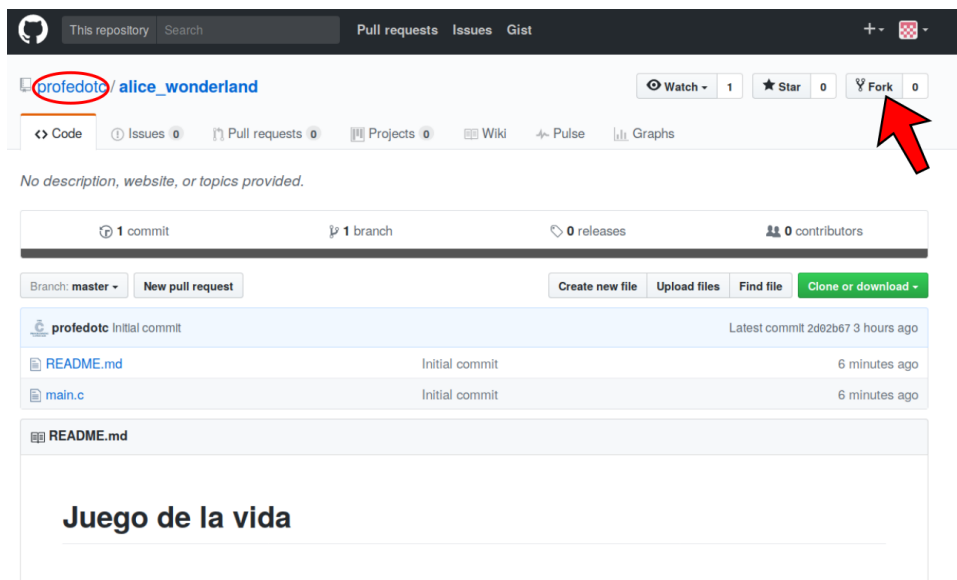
This repository Search Pull requests Issues Gist +

profedotc / alice_wonderland

Watch 1 Star 0 Fork 0

<> Code Issues 0 Pull requests 0 Projects 0 Wiki Pulse Graphs

No description, website, or topics provided.

1 commit 1 branch 0 releases 0 contributors

Branch: master New pull request Create new file Upload files Find file Clone or download

profedotc Initial commit Latest commit 2d02b67 3 hours ago

| | | |
|---|---|---|
| README.md | Initial commit | 6 minutes ago |
| main.c | Initial commit | 6 minutes ago |

README.md

Juego de la vida